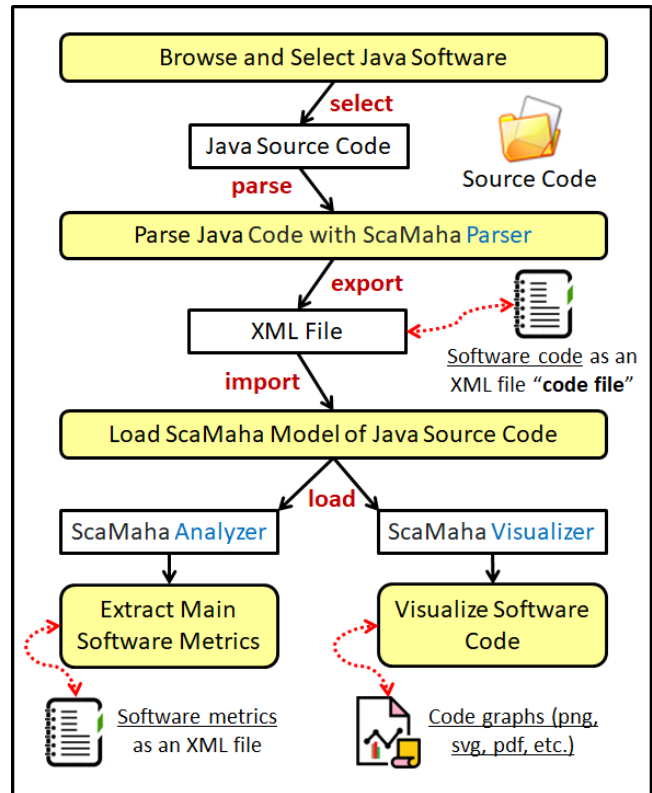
Browse and Select Java Software

select

Java Source Code

Source Code

parse

Parse Java Code with ScaMaha Parser

export

XML File

Software code as an XML file "code file"

import

Load ScaMaha Model of Java Source Code

load

ScaMaha Analyzer

ScaMaha Visualizer

Extract Main Software Metrics

Visualize Software Code

Software metrics as an XML file

Code graphs (png, svg, pdf, etc.)